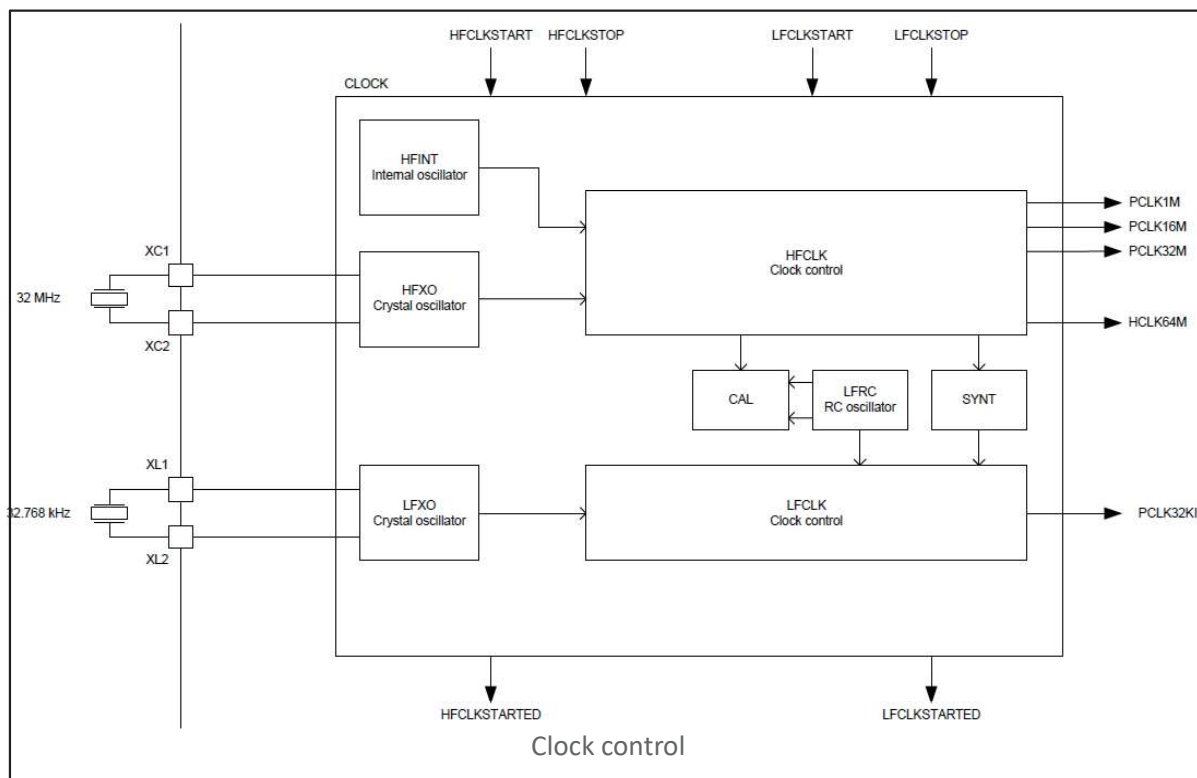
HFCLKSTART HFCLKSTOP LFCLKSTART LFCLKSTOP

CLOCK

HFINT
Internal oscillator

XC1

32 MHz

XC2

HFXO
Crystal oscillator

HFCLK
Clock control

PCLK1M
PCLK16M
PCLK32M
HCLK64M

CAL

LFRC
RC oscillator

SYNT

XL1

32.768 kHz

XL2

LFXO
Crystal oscillator

LFCLK
Clock control

PCLK32KI

HFCLKSTARTED

LFCLKSTARTED

Clock control